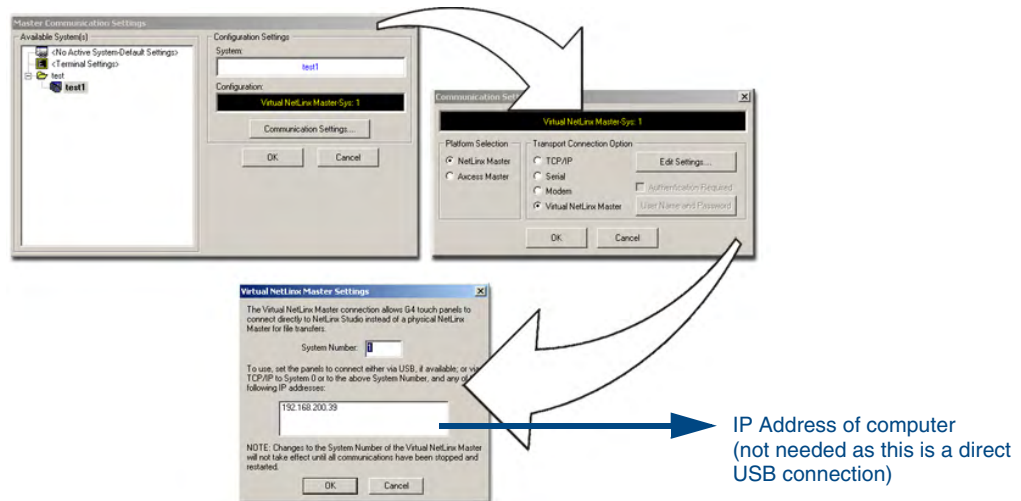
Master Communication Settings

Available System(s)

<No Active System-Default Settings>

<Terminal Settings>

test

test1

Configuration Settings

System:

test1

Configuration:

Virtual NetLinx Master-Sys: 1

Communication Settings...

OK

Cancel

Communication Se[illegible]

Virtual NetLinx Master-Sys: 1

Platform Selection

NetLinx Master

Axcess Master

Transport Connection Option

TCP/IP

Serial

Modem

Virtual NetLinx Master

Edit Settings...

Authentication Required

User Name and Password

OK

Cancel

Virtual NetLinx Master Settings

The Virtual NetLinx Master connection allows G4 touch panels to connect directly to NetLinx Studio instead of a physical NetLinx Master for file transfers.

System Number: 1

To use, set the panels to connect either via USB, if available; or vi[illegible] TCP/IP to System 0 or to the above System Number, and any of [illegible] following IP addresses:

192.168.200.39

NOTE: Changes to the System Number of the Virtual NetLinx Master will not take effect until all communications have been stopped and restarted.

OK

Cancel

IP Address of computer (not needed as this is a direct USB connection)